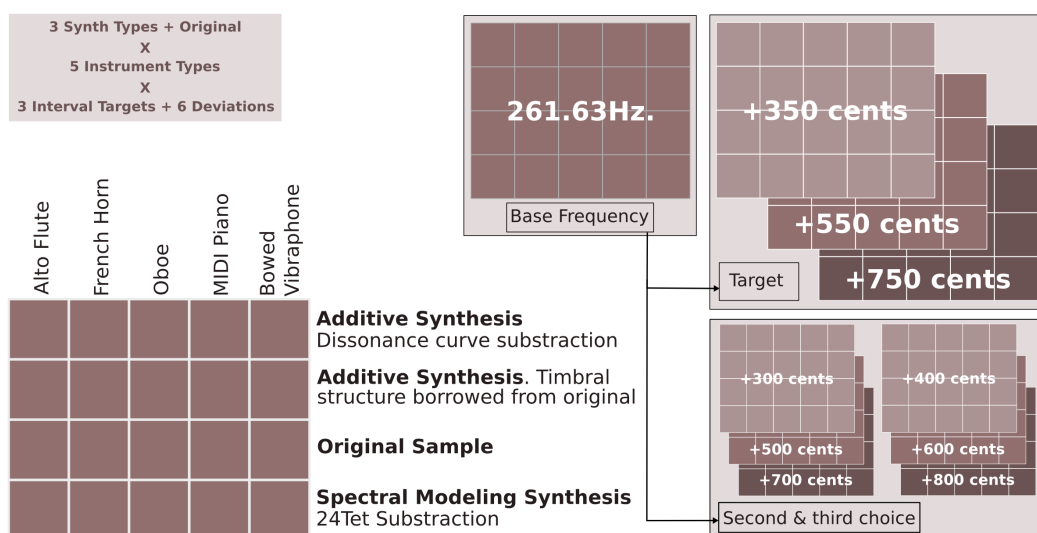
3 Synth Types + Original
X
5 Instrument Types
X
3 Interval Targets + 6 Deviations

Alto Flute
French Horn
Oboe
MIDI Piano
Bowed Vibraphone

**Additive Synthesis**
Dissonance curve substraction

**Additive Synthesis**. Timbral structure borrowed from original

**Original Sample**

**Spectral Modeling Synthesis**
24Tet Substraction

261.63Hz.

Base Frequency

+350 cents
+550 cents
+750 cents

Target

+300 cents
+500 cents
+700 cents
+400 cents
+600 cents
+800 cents

Second & third choice